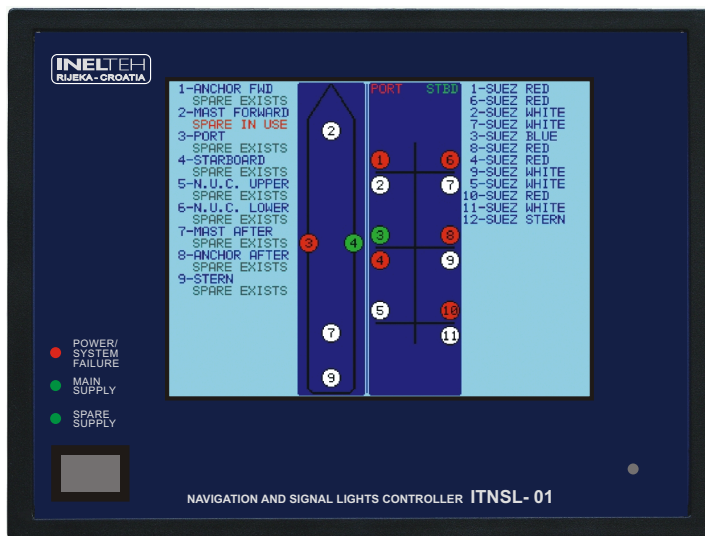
INELTEH
RIJEKA - CROATIA

1-ANCHOR FWD
SPARE EXISTS
2-MAST FORWARD
SPARE IN USE
3-PORT
SPARE EXISTS
4-STARBOARD
SPARE EXISTS
5-N.U.C. UPPER
SPARE EXISTS
6-N.U.C. LOWER
SPARE EXISTS
7-MAST AFTER
SPARE EXISTS
8-ANCHOR AFTER
SPARE EXISTS
9-STERN
SPARE EXISTS

2
3
4
7
9

PORT STBD
1 6
2 7
3 8
4 9
5 10
11

1-SUEZ RED
6-SUEZ RED
2-SUEZ WHITE
7-SUEZ WHITE
3-SUEZ BLUE
8-SUEZ RED
4-SUEZ RED
9-SUEZ WHITE
5-SUEZ WHITE
10-SUEZ RED
11-SUEZ WHITE
12-SUEZ STERN

POWER/ SYSTEM FAILURE
MAIN SUPPLY
SPARE SUPPLY

NAVIGATION AND SIGNAL LIGHTS CONTROLLER ITNSL- 01